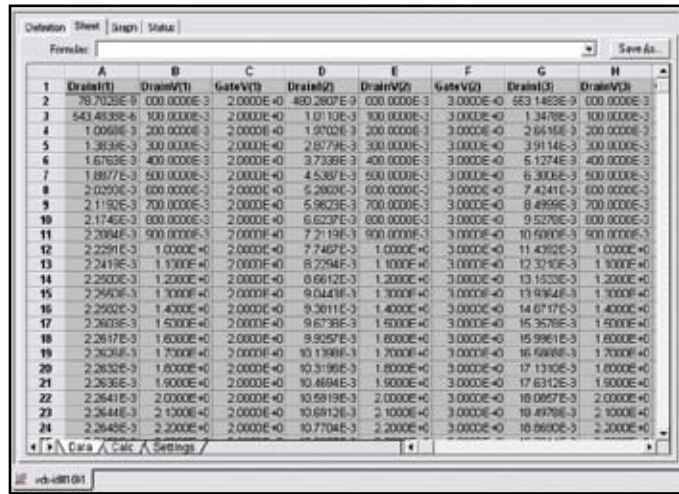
Definition | Sheet | Graph | Status

Formulas: | Save As...

| | A | B | C | D | E | F | G | H |
|---|---|---|---|---|---|---|---|---|
| 1 | DrainI(1) | DrainV(1) | GateV(1) | DrainI(2) | DrainV(2) | GateV(2) | DrainI(3) | DrainV(3) |
| 2 | 78.7025E-9 | 000.0000E-3 | 2.0000E+0 | 480.2807E-9 | 000.0000E-3 | 3.0000E+0 | 563.1483E-9 | 000.0000E-3 |
| 3 | 543.4838E-6 | 100.0000E-3 | 2.0000E+0 | 1.0110E-3 | 100.0000E-3 | 3.0000E+0 | 1.3478E-3 | 100.0000E-3 |
| 4 | 1.0068E-3 | 200.0000E-3 | 2.0000E+0 | 1.9702E-3 | 200.0000E-3 | 3.0000E+0 | 2.6616E-3 | 200.0000E-3 |
| 5 | 1.3839E-3 | 300.0000E-3 | 2.0000E+0 | 2.8779E-3 | 300.0000E-3 | 3.0000E+0 | 3.9114E-3 | 300.0000E-3 |
| 6 | 1.6763E-3 | 400.0000E-3 | 2.0000E+0 | 3.7339E-3 | 400.0000E-3 | 3.0000E+0 | 5.1274E-3 | 400.0000E-3 |
| 7 | 1.8877E-3 | 500.0000E-3 | 2.0000E+0 | 4.5387E-3 | 500.0000E-3 | 3.0000E+0 | 6.3006E-3 | 500.0000E-3 |
| 8 | 2.0230E-3 | 600.0000E-3 | 2.0000E+0 | 5.2803E-3 | 600.0000E-3 | 3.0000E+0 | 7.4241E-3 | 600.0000E-3 |
| 9 | 2.1192E-3 | 700.0000E-3 | 2.0000E+0 | 5.9823E-3 | 700.0000E-3 | 3.0000E+0 | 8.4999E-3 | 700.0000E-3 |
| 10 | 2.1746E-3 | 800.0000E-3 | 2.0000E+0 | 6.6237E-3 | 800.0000E-3 | 3.0000E+0 | 9.5278E-3 | 800.0000E-3 |
| 11 | 2.2084E-3 | 900.0000E-3 | 2.0000E+0 | 7.2119E-3 | 900.0000E-3 | 3.0000E+0 | 10.5080E-3 | 900.0000E-3 |
| 12 | 2.2291E-3 | 1.0000E+0 | 2.0000E+0 | 7.7467E-3 | 1.0000E+0 | 3.0000E+0 | 11.4392E-3 | 1.0000E+0 |
| 13 | 2.2419E-3 | 1.1000E+0 | 2.0000E+0 | 8.2294E-3 | 1.1000E+0 | 3.0000E+0 | 12.3210E-3 | 1.1000E+0 |
| 14 | 2.2500E-3 | 1.2000E+0 | 2.0000E+0 | 8.6612E-3 | 1.2000E+0 | 3.0000E+0 | 13.1523E-3 | 1.2000E+0 |
| 15 | 2.2560E-3 | 1.3000E+0 | 2.0000E+0 | 9.0441E-3 | 1.3000E+0 | 3.0000E+0 | 13.9364E-3 | 1.3000E+0 |
| 16 | 2.2592E-3 | 1.4000E+0 | 2.0000E+0 | 9.3811E-3 | 1.4000E+0 | 3.0000E+0 | 14.6717E-3 | 1.4000E+0 |
| 17 | 2.2609E-3 | 1.5000E+0 | 2.0000E+0 | 9.6738E-3 | 1.5000E+0 | 3.0000E+0 | 15.3578E-3 | 1.5000E+0 |
| 18 | 2.2617E-3 | 1.6000E+0 | 2.0000E+0 | 9.9257E-3 | 1.6000E+0 | 3.0000E+0 | 15.9961E-3 | 1.6000E+0 |
| 19 | 2.2626E-3 | 1.7000E+0 | 2.0000E+0 | 10.1398E-3 | 1.7000E+0 | 3.0000E+0 | 16.5888E-3 | 1.7000E+0 |
| 20 | 2.2632E-3 | 1.8000E+0 | 2.0000E+0 | 10.3195E-3 | 1.8000E+0 | 3.0000E+0 | 17.1310E-3 | 1.8000E+0 |
| 21 | 2.2636E-3 | 1.9000E+0 | 2.0000E+0 | 10.4694E-3 | 1.9000E+0 | 3.0000E+0 | 17.6312E-3 | 1.9000E+0 |
| 22 | 2.2641E-3 | 2.0000E+0 | 2.0000E+0 | 10.5919E-3 | 2.0000E+0 | 3.0000E+0 | 18.0857E-3 | 2.0000E+0 |
| 23 | 2.2644E-3 | 2.1000E+0 | 2.0000E+0 | 10.6912E-3 | 2.1000E+0 | 3.0000E+0 | 18.4978E-3 | 2.1000E+0 |
| 24 | 2.2648E-3 | 2.2000E+0 | 2.0000E+0 | 10.7704E-3 | 2.2000E+0 | 3.0000E+0 | 18.8690E-3 | 2.2000E+0 |

Data / Calc / Settings /

vds-id#1[1]